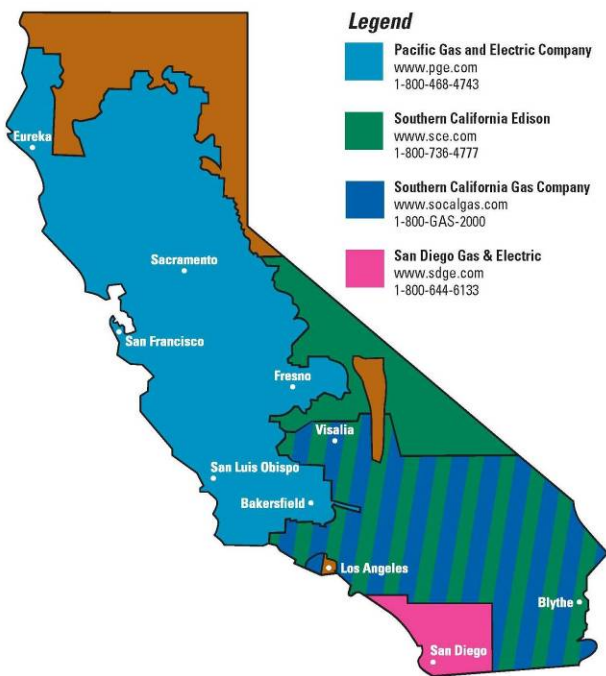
Legend

Pacific Gas and Electric Company
www.pge.com
1-800-468-4743

Southern California Edison
www.sce.com
1-800-736-4777

Southern California Gas Company
www.socalgas.com
1-800-GAS-2000

San Diego Gas & Electric
www.sdge.com
1-800-644-6133

Eureka

Sacramento

San Francisco

Fresno

Visalia

San Luis Obispo

Bakersfield

Los Angeles

Blythe

San Diego